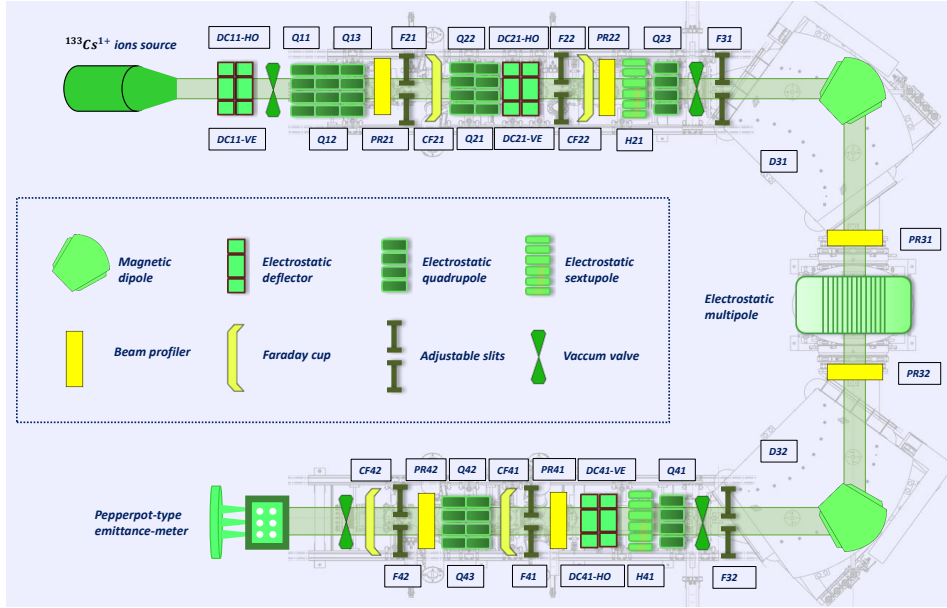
$^{133}Cs^{1+}$ ions source

DC11-HO Q11 Q13 F21 Q22 DC21-HO F22 PR22 Q23 F31

DC11-VE Q12 PR21 CF21 Q21 DC21-VE CF22 H21

D31

Magnetic dipole

Electrostatic deflector

Electrostatic quadrupole

Electrostatic sextupole

PR31

Electrostatic multipole

Beam profiler

Faraday cup

Adjustable slits

Vaccum valve

PR32

D32

CF42 PR42 Q42 CF41 PR41 DC41-VE Q41

Pepperpot-type emittance-meter

F42 Q43 F41 DC41-HO H41 F32